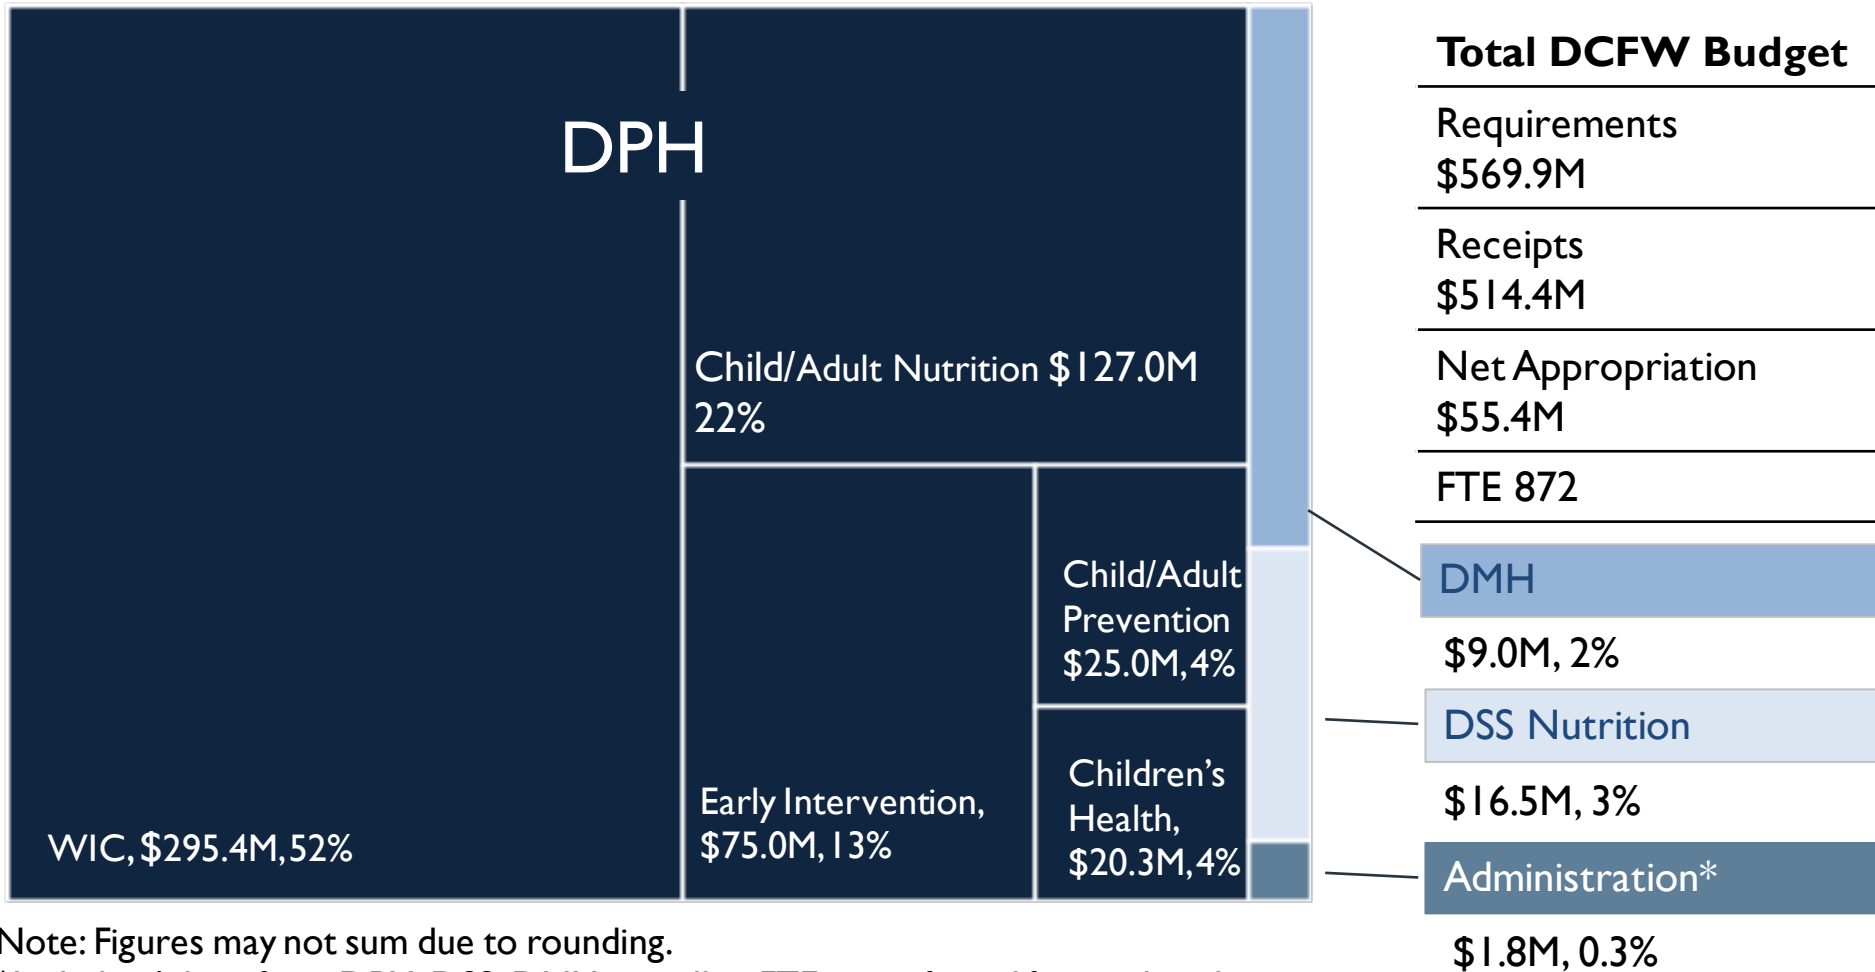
DPH

Child/Adult Nutrition $127.0M 22%

WIC, $295.4M, 52%

Early Intervention, $75.0M, 13%

Child/Adult Prevention $25.0M, 4%

Children's Health, $20.3M, 4%

Total DCFW Budget

Requirements $569.9M

Receipts $514.4M

Net Appropriation $55.4M

FTE 872

DMH

$9.0M, 2%

DSS Nutrition

$16.5M, 3%

Administration*

$1.8M, 0.3%

Note: Figures may not sum due to rounding.

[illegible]